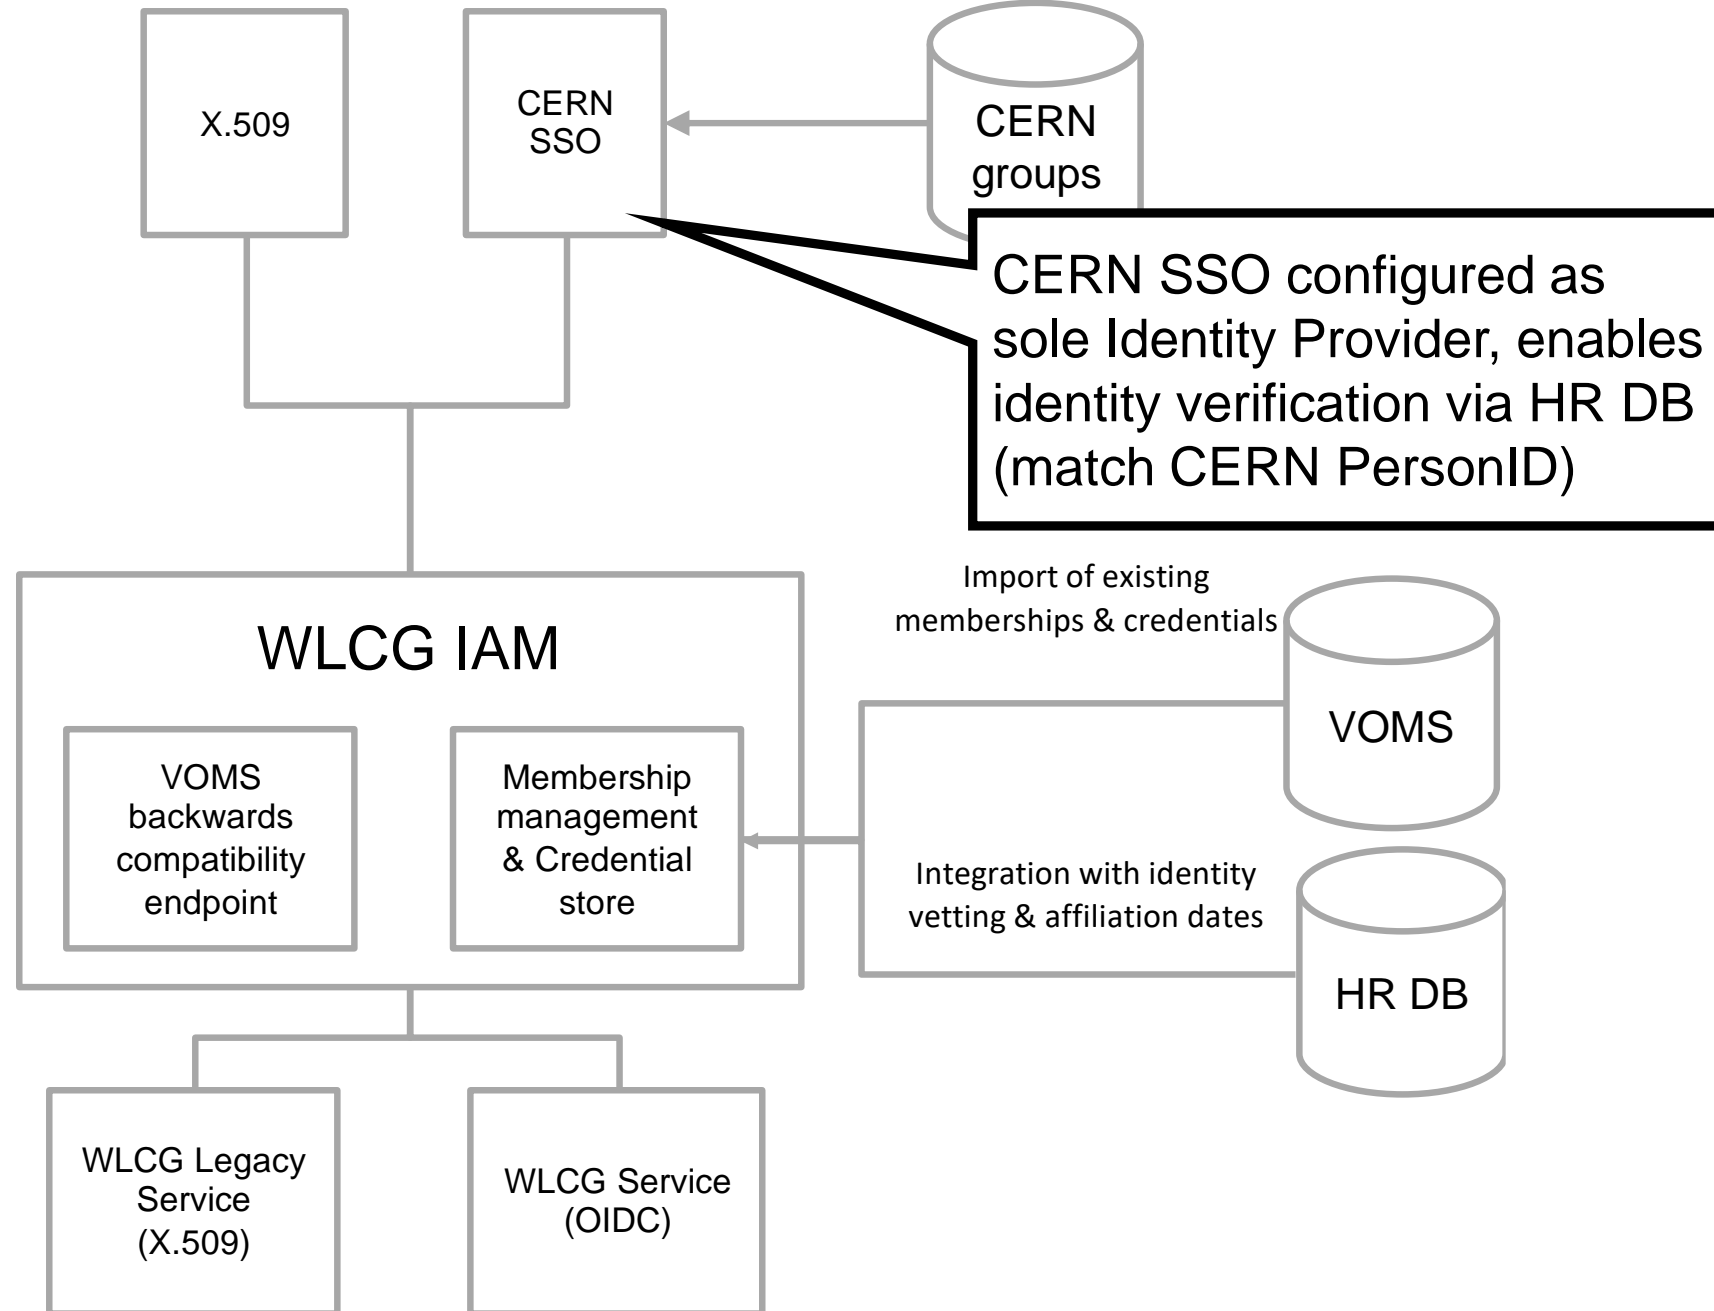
X.509

CERN SSO

CERN groups

CERN SSO configured as sole Identity Provider, enables identity verification via HR DB (match CERN PersonID)

WLCG IAM

VOMS backwards compatibility endpoint

Membership management & Credential store

Import of existing memberships & credentials

VOMS

Integration with identity vetting & affiliation dates

HR DB

WLCG Legacy Service (X.509)

WLCG Service (OIDC)